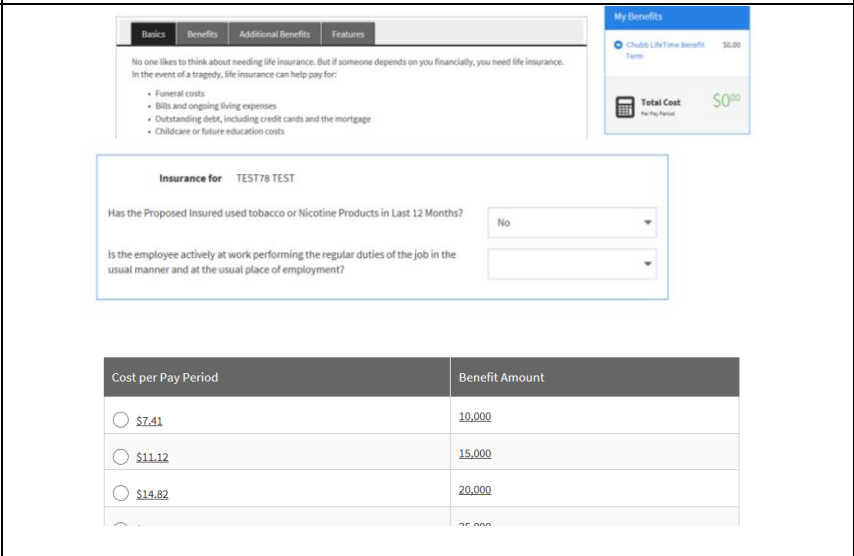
Basics | Benefits | Additional Benefits | Features

No one likes to think about needing life insurance. But if someone depends on you financially, you need life insurance. In the event of a tragedy, life insurance can help pay for:

- Funeral costs
- Bills and ongoing living expenses
- Outstanding debt, including credit cards and the mortgage
- Childcare or future education costs

My Benefits

Chubb LifeTime Benefit Term $0.00

Total Cost Per Pay Period $0^{00}

Insurance for TEST78 TEST

Has the Proposed Insured used tobacco or Nicotine Products in Last 12 Months? No

Is the employee actively at work performing the regular duties of the job in the usual manner and at the usual place of employment?

| Cost per Pay Period | Benefit Amount |
|---|---|
| $7.41 | 10,000 |
| $11.12 | 15,000 |
| $14.82 | 20,000 |
| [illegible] | 25,000 |